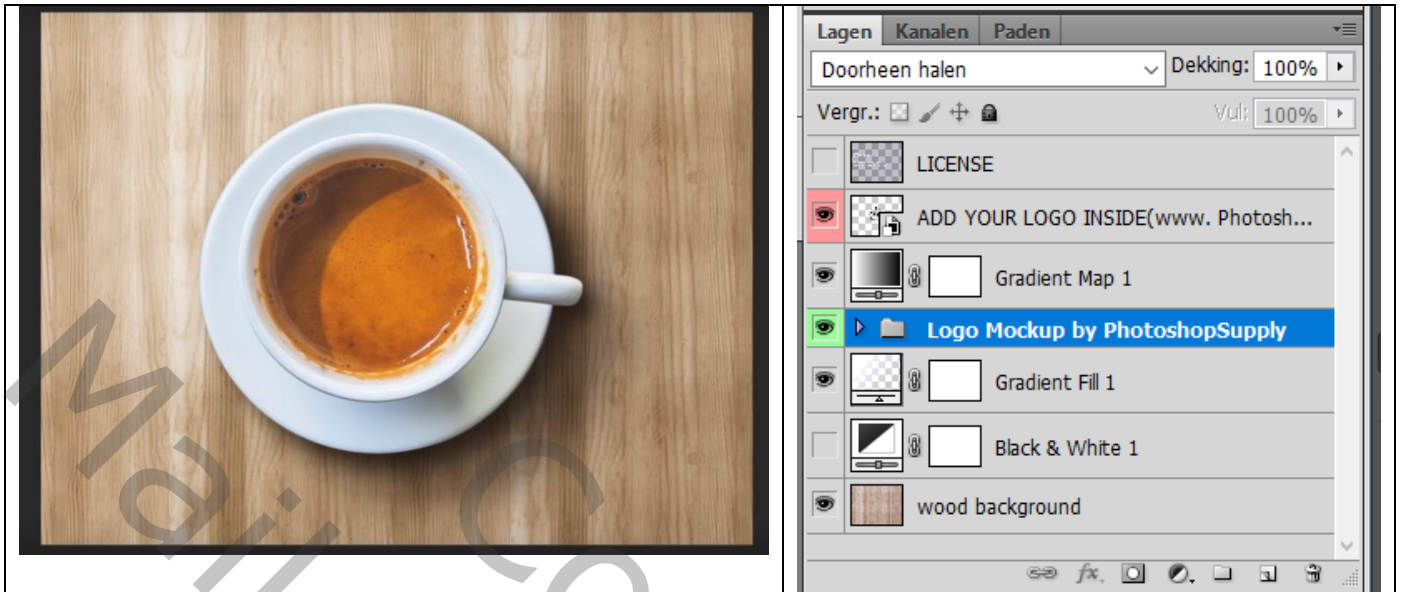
Lagen Kanalen Paden

Doorheen halen

Dekking: 100%

Vergr.:

Vul: 100%

LICENSE

ADD YOUR LOGO INSIDE(www. Photosh...

Gradient Map 1

Logo Mockup by PhotoshopSupply

Gradient Fill 1

Black & White 1

wood background

Mail Co